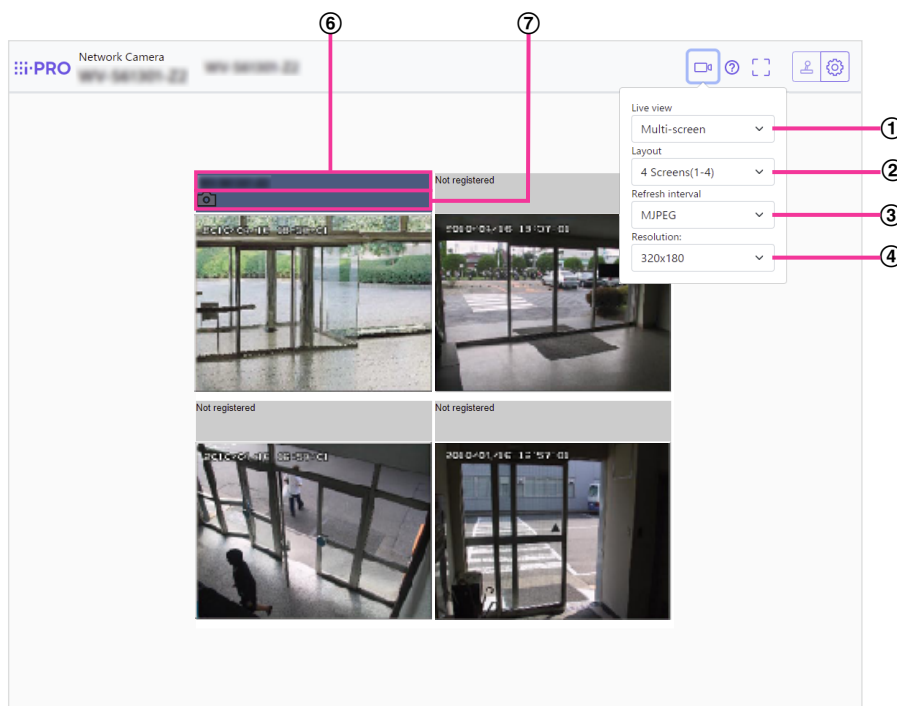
⑥ ⑦

i-PRO Network Camera WV-S61301-Z2 WV-S61301-Z2

Live view
Multi-screen ①
Layout
4 Screens(1-4) ②
Refresh interval
MJPEG ③
Resolution:
320x180 ④

Not registered
2018-01-16 13:57:01

Not registered
Not registered
2018-01-16 13:57:01